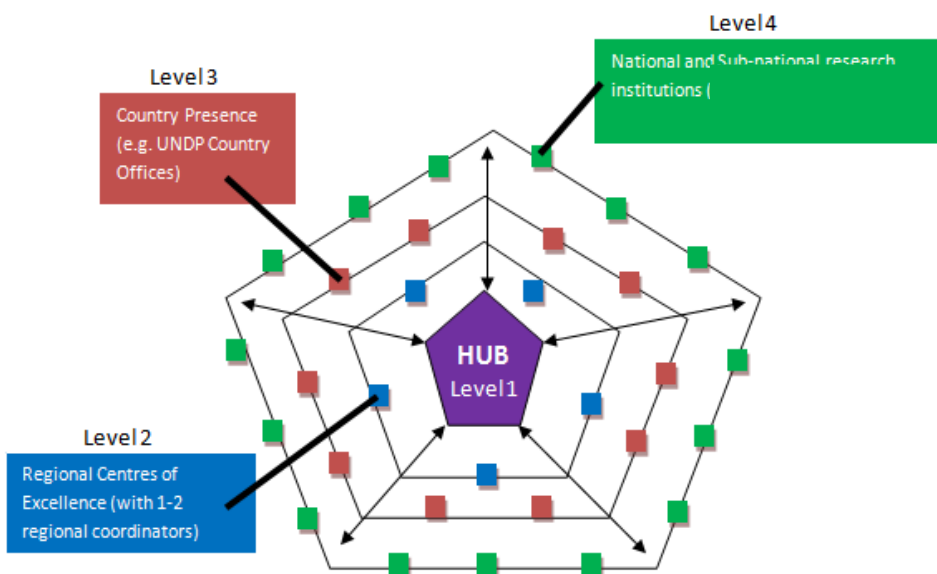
Level 4

National and Sub-national research institutions (

Level 3

Country Presence (e.g. UNDP Country Offices)

HUB
Level 1

Level 2

Regional Centres of Excellence (with 1-2 regional coordinators)